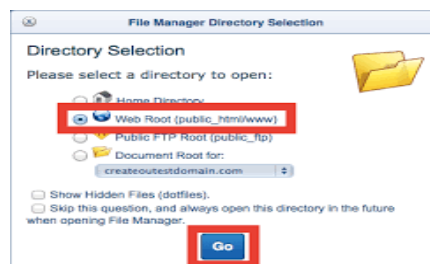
File Manager Directory Selection

Directory Selection

Please select a directory to open:

Home Directory

Web Root (public_html/www)

Public FTP Root (public_ftp)

Document Root for:

createoutestdomain.com

Show Hidden Files (dotfiles).

Skip this question, and always open this directory in the future when opening File Manager.

Go